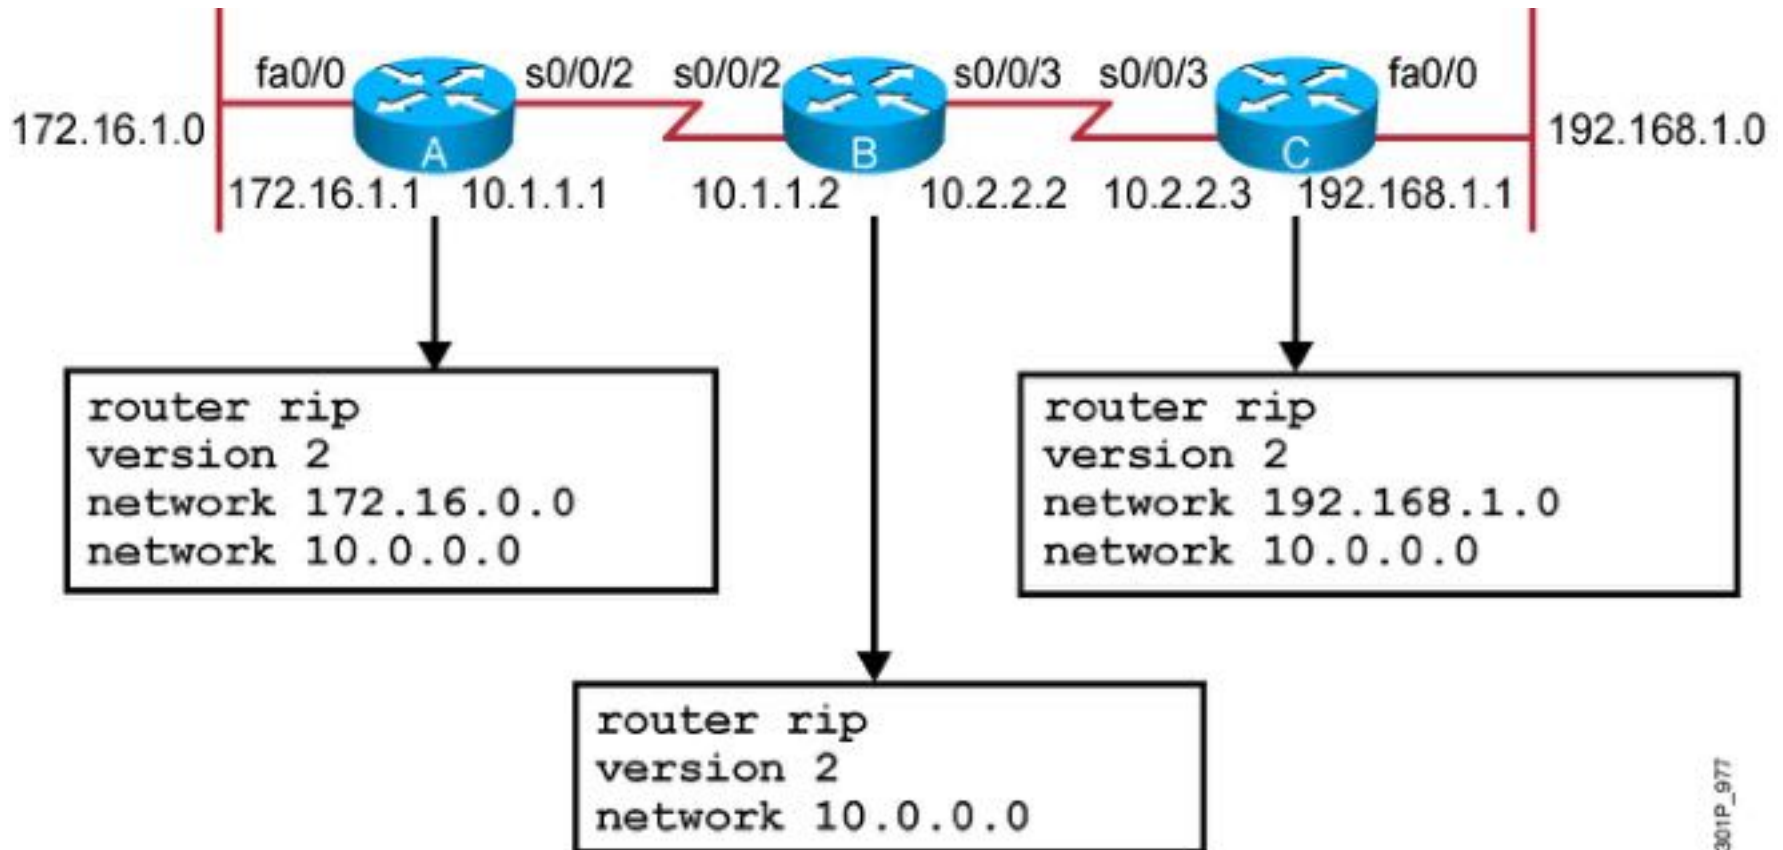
fa0/0 s0/0/2 s0/0/2 s0/0/3 s0/0/3 fa0/0

172.16.1.0 A B C 192.168.1.0

172.16.1.1 10.1.1.1 10.1.1.2 10.2.2.2 10.2.2.3 192.168.1.1

router rip
version 2
network 172.16.0.0
network 10.0.0.0

router rip
version 2
network 192.168.1.0
network 10.0.0.0

router rip
version 2
network 10.0.0.0

301P_977